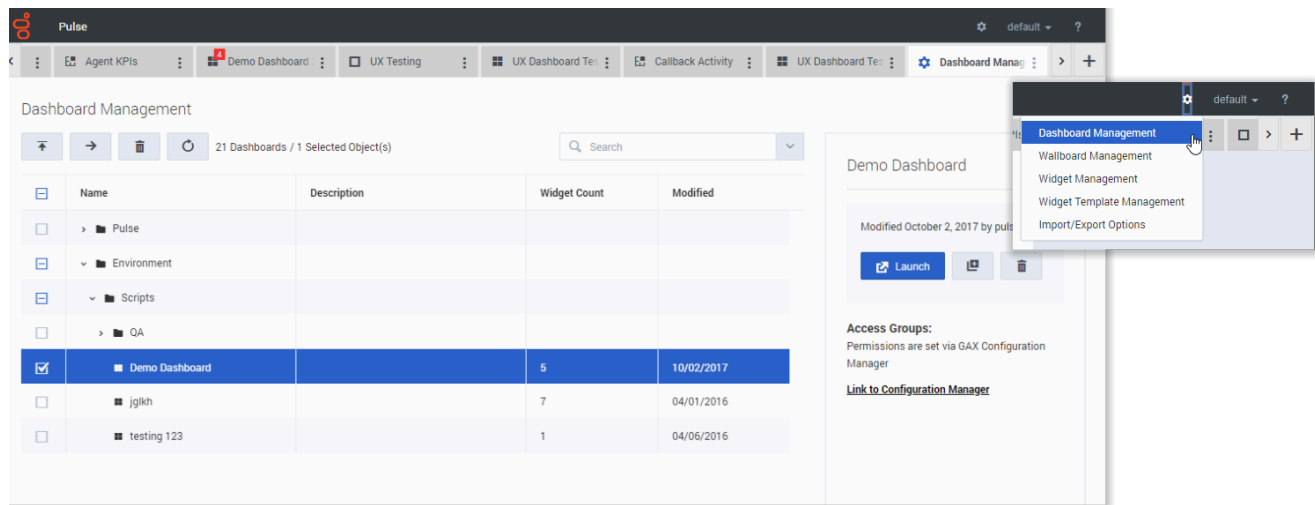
Pulse

default ▾ ?

Agent KPIs

4 Demo Dashboard

UX Testing

UX Dashboard Tes

Callback Activity

UX Dashboard Tes

Dashboard Manag

+

Dashboard Management

21 Dashboards / 1 Selected Object(s)

Search

| | Name | Description | Widget Count | Modified |
|---|---|---|---|---|
| | Pulse | | | |
| | Environment | | | |
| | Scripts | | | |
| | QA | | | |
| | Demo Dashboard | | 5 | 10/02/2017 |
| | jglkh | | 7 | 04/01/2016 |
| | testing 123 | | 1 | 04/06/2016 |

Demo Dashboard

Modified October 2, 2017 by puls

Launch

Access Groups:
Permissions are set via GAX Configuration Manager

Link to Configuration Manager

default ▾ ?

Dashboard Management
Wallboard Management
Widget Management
Widget Template Management
Import/Export Options

+